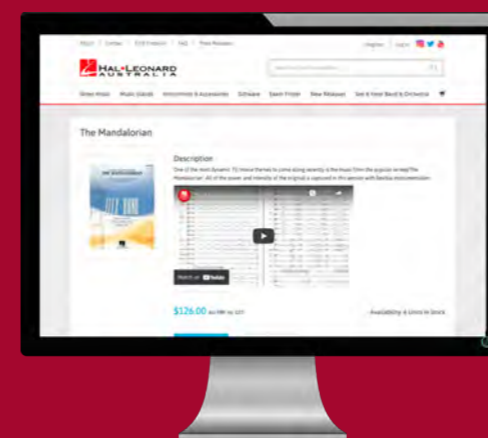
About | Contact | Covid Freeform | FAQ | Press Releases

Register | Log In

HAL•LEONARD AUSTRALIA

Search for Products...

Sheet Music | Music Stands | Instruments & Accessories | Software | Event Finder | New Releases | See & Hear Band & Orchestra

The Mandalorian

Description

One of the most dynamic TV theme themes to come along recently is the music from the popular series The Mandalorian. All of the power and intensity of the original is captured in this version with flexible instrumentation.

Watch on YouTube

$126.00 inc GST

Availability: 6 Units in Stock